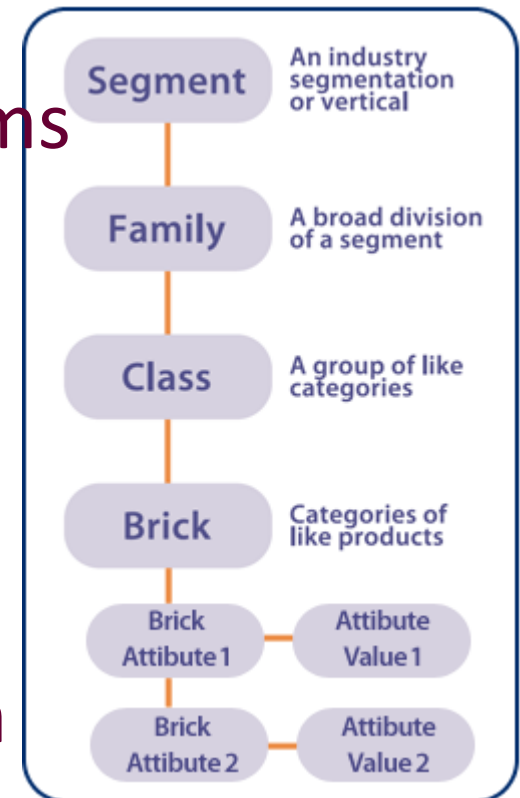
ms

n

Segment

An industry segmentation or vertical

Family

A broad division of a segment

Class

A group of like categories

Brick

Categories of like products

Brick Attibute 1

Attibute Value 1

Brick Attibute 2

Attibute Value 2